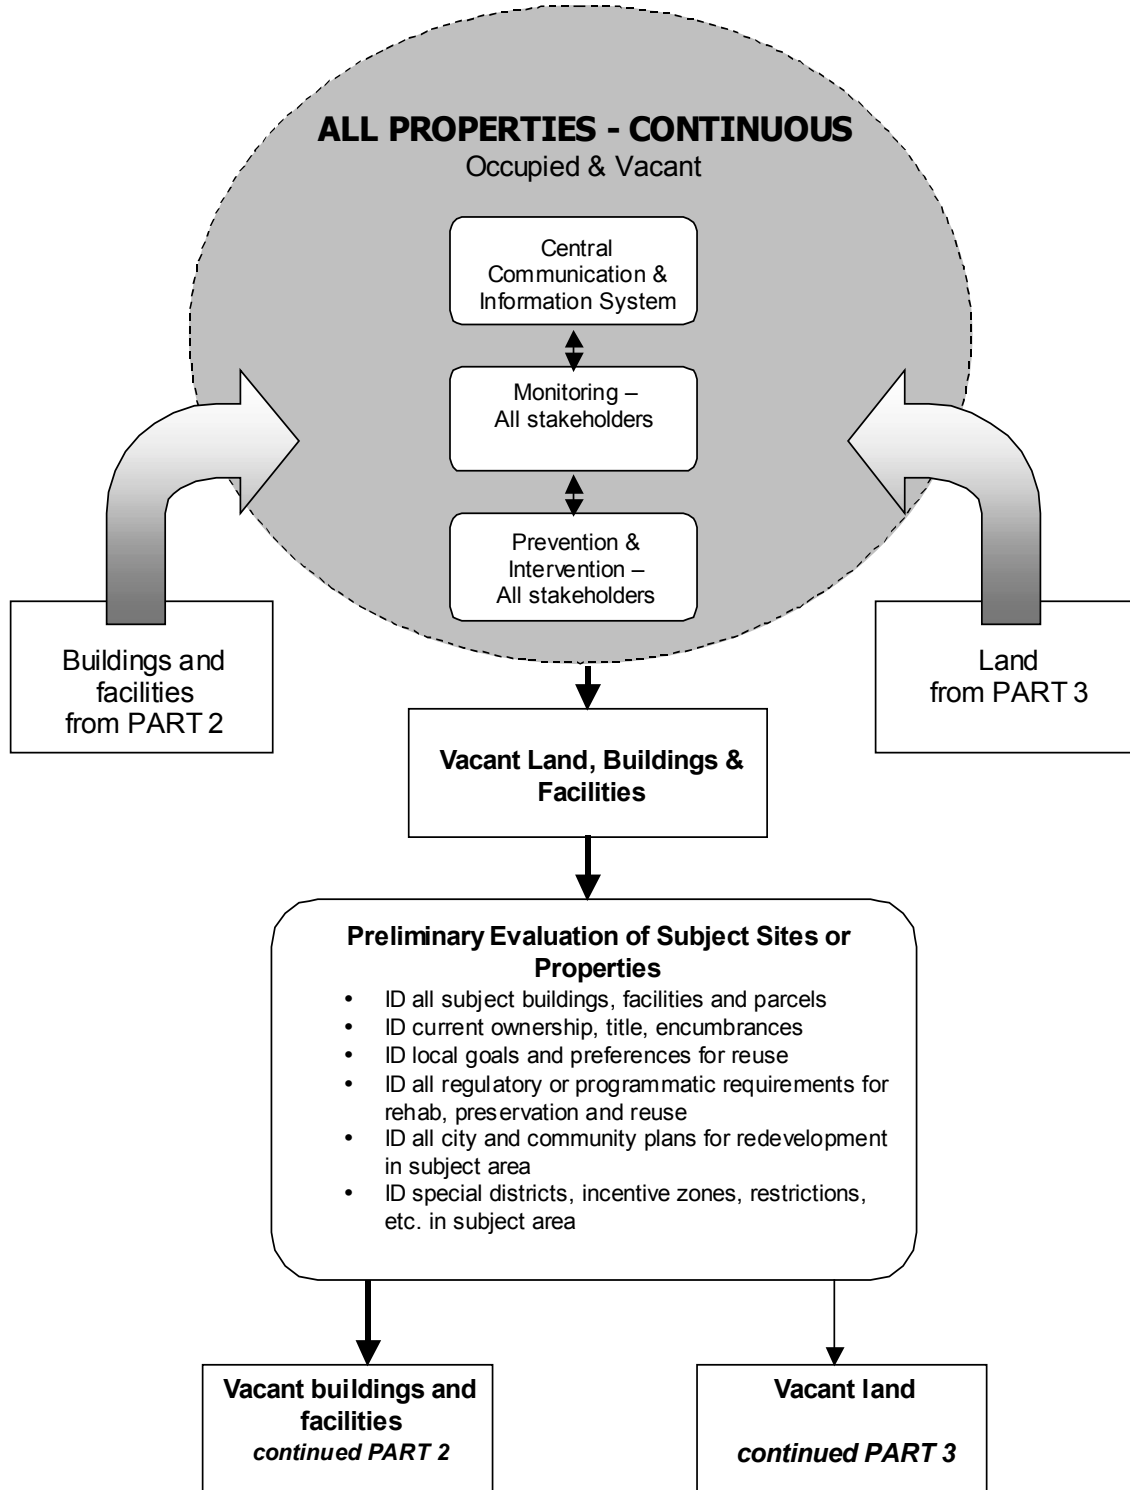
ALL PROPERTIES - CONTINUOUS
Occupied & Vacant

Central Communication & Information System

Monitoring – All stakeholders

Prevention & Intervention – All stakeholders

Buildings and facilities from PART 2

Land from PART 3

Vacant Land, Buildings & Facilities

Preliminary Evaluation of Subject Sites or Properties
- ID all subject buildings, facilities and parcels
- ID current ownership, title, encumbrances
- ID local goals and preferences for reuse
- ID all regulatory or programmatic requirements for rehab, preservation and reuse
- ID all city and community plans for redevelopment in subject area
- ID special districts, incentive zones, restrictions, etc. in subject area

Vacant buildings and facilities
*continued PART 2*

Vacant land
*continued PART 3*